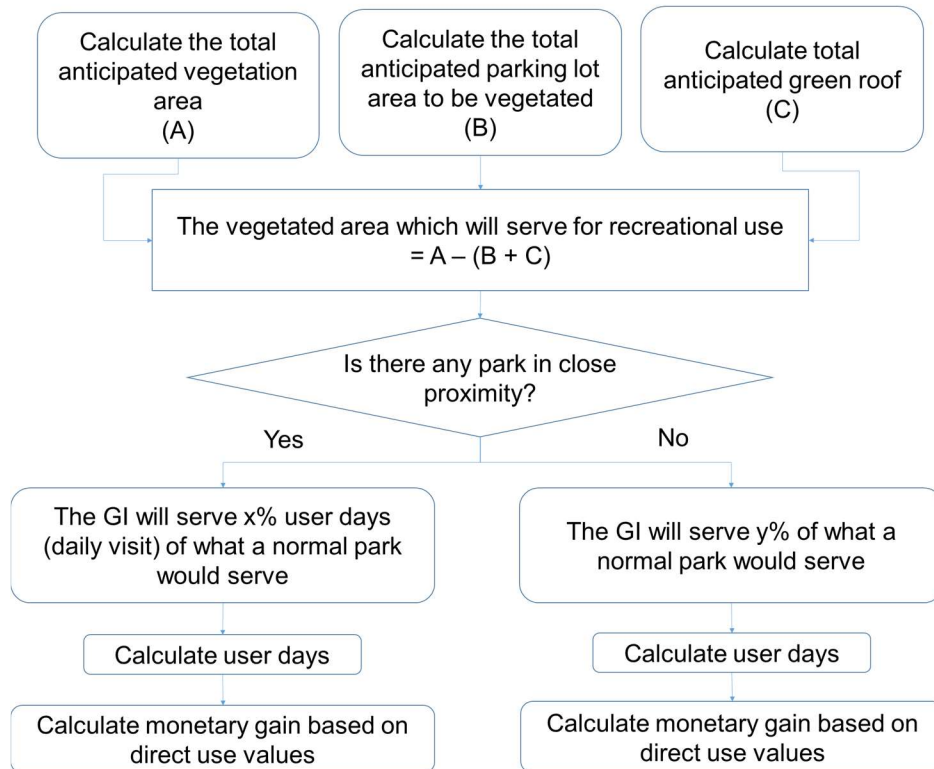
Calculate the total anticipated vegetation area
(A)

Calculate the total anticipated parking lot area to be vegetated
(B)

Calculate total anticipated green roof
(C)

The vegetated area which will serve for recreational use
= A – (B + C)

Is there any park in close proximity?

Yes

No

The GI will serve x% user days (daily visit) of what a normal park would serve

The GI will serve y% of what a normal park would serve

Calculate user days

Calculate user days

Calculate monetary gain based on direct use values

Calculate monetary gain based on direct use values